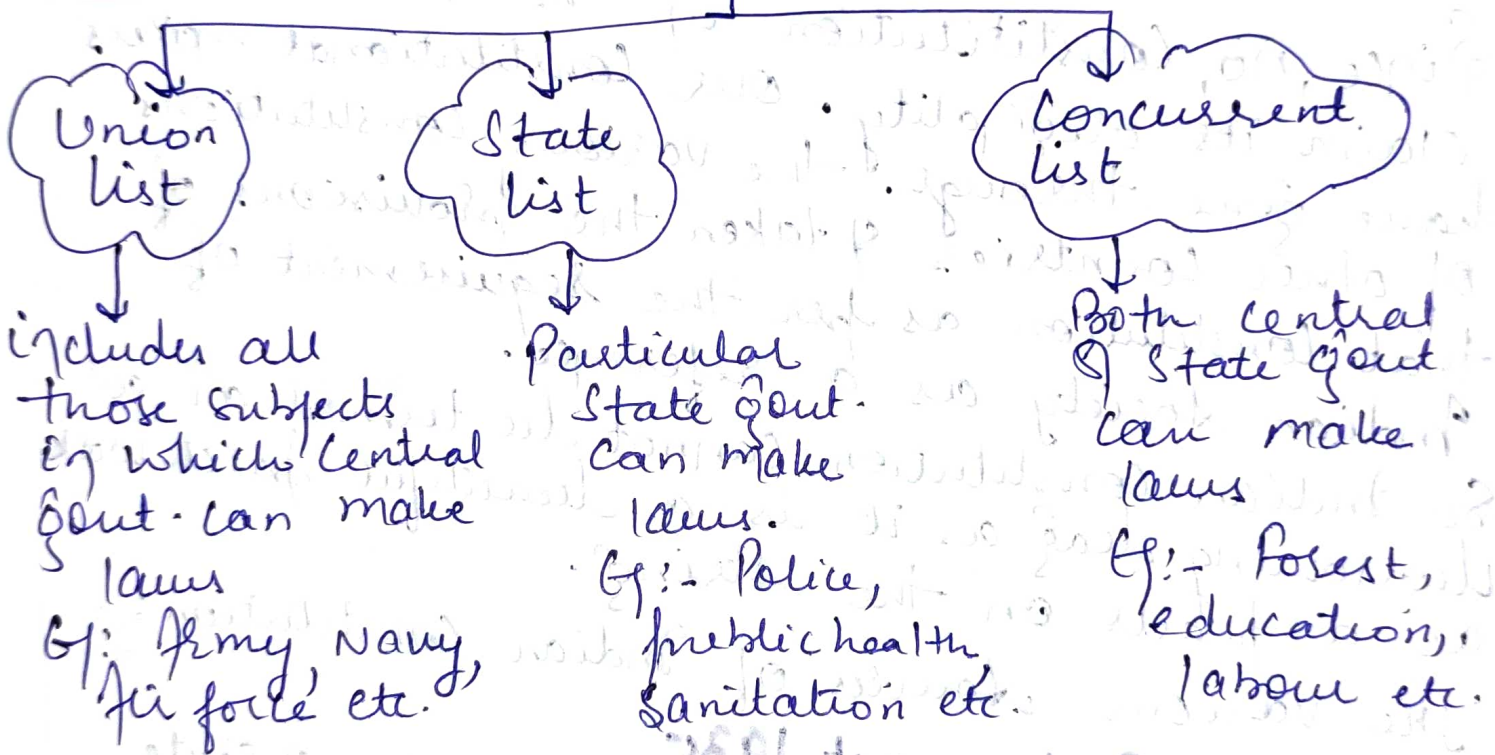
Union list

includes all those subjects in which Central Govt. can make laws
Eg: Army, Navy, Air force etc.

State list

Particular State Govt. can make laws.
Eg:- Police, public health, sanitation etc.

Concurrent list

Both central & State Govt can make laws
Eg:- Forest, education, labour etc.